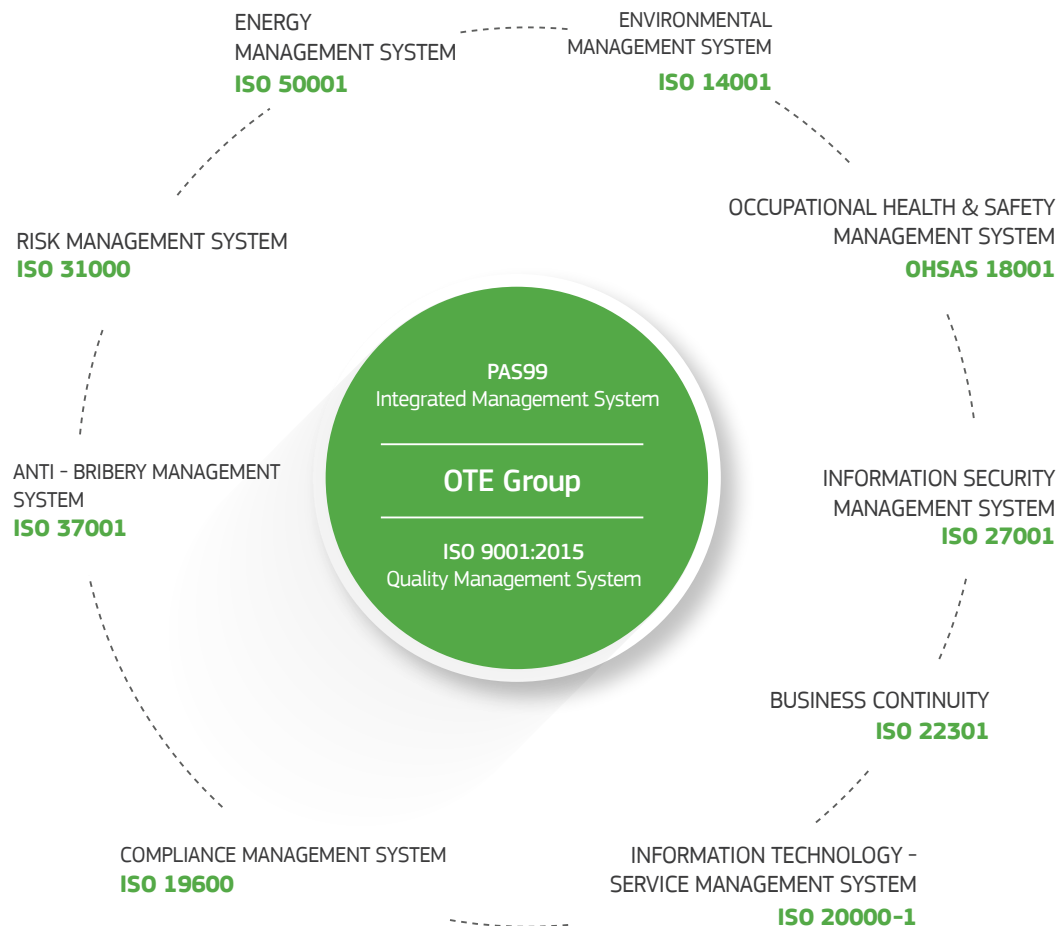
ENERGY MANAGEMENT SYSTEM
ISO 50001

ENVIRONMENTAL MANAGEMENT SYSTEM
ISO 14001

OCCUPATIONAL HEALTH & SAFETY MANAGEMENT SYSTEM
OHSAS 18001

RISK MANAGEMENT SYSTEM
ISO 31000

PAS99
Integrated Management System

OTE Group

ISO 9001:2015
Quality Management System

ANTI - BRIBERY MANAGEMENT SYSTEM
ISO 37001

INFORMATION SECURITY MANAGEMENT SYSTEM
ISO 27001

BUSINESS CONTINUITY
ISO 22301

COMPLIANCE MANAGEMENT SYSTEM
ISO 19600

INFORMATION TECHNOLOGY - SERVICE MANAGEMENT SYSTEM
ISO 20000-1